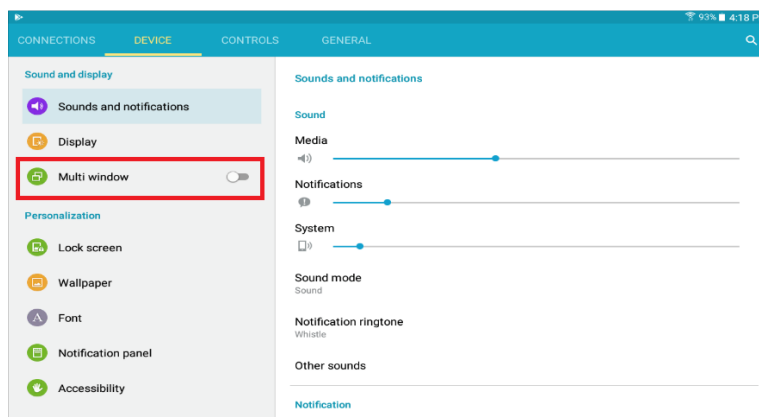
93% 4:18 P

CONNECTIONS DEVICE CONTROLS GENERAL

Sound and display

Sounds and notifications

Display

Multi window

Personalization

Lock screen

Wallpaper

Font

Notification panel

Accessibility

Sounds and notifications

Sound

Media

Notifications

System

Sound mode
Sound

Notification ringtone
Whistle

Other sounds

Notification